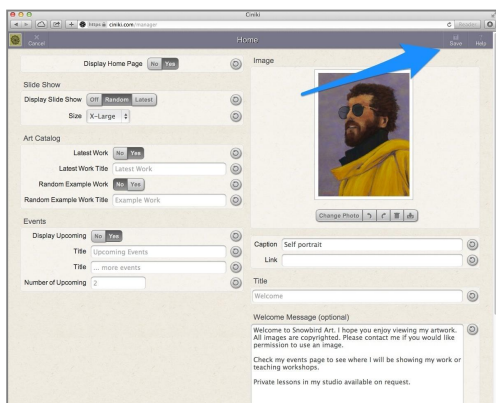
Ciniki

https ciniki.com/manager

Cancel

Home

Save

Help

Display Home Page No Yes

Slide Show

Display Slide Show Off Random Latest

Size X-Large

Art Catalog

Latest Work No Yes

Latest Work Title Latest Work

Random Example Work No Yes

Random Example Work Title Example Work

Events

Display Upcoming No Yes

Title Upcoming Events

Title ... more events

Number of Upcoming 2

Image

Change Photo

Caption Self portrait

Link

Title

Welcome

Welcome Message (optional)

Welcome to Snowbird Art. I hope you enjoy viewing my artwork. All images are copyrighted. Please contact me if you would like permission to use an image.

Check my events page to see where I will be showing my work or teaching workshops.

Private lessons in my studio available on request.